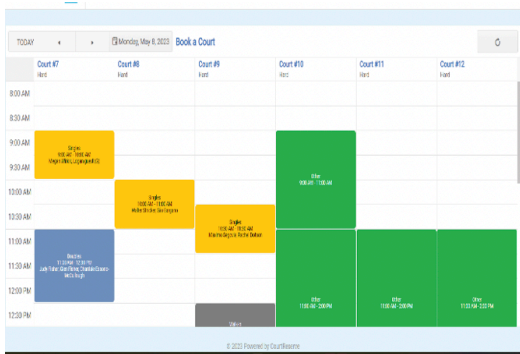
TODAY

Monday, May 8, 2023 Book a Court

| | Court #7 Hard | Court #8 Hard | Court #9 Hard | Court #10 Hard | Court #11 Hard | Court #12 Hard |
|---|---|---|---|---|---|---|
| 8:00 AM | | | | | | |
| 8:30 AM | | | | | | |
| 9:00 AM | Singles 9:00 AM - 10:00 AM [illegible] | | | Other 9:00 AM - 11:00 AM | | |
| 9:30 AM | | | | | | |
| 10:00 AM | | Singles 10:00 AM - 11:00 AM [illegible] | | | | |
| 10:30 AM | | | Singles 10:30 AM - 11:30 AM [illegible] | | | |
| 11:00 AM | Doubles 11:00 AM - 12:30 PM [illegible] | | | Other 11:00 AM - 2:00 PM | Other 11:00 AM - 2:00 PM | Other 11:00 AM - 2:00 PM |
| 11:30 AM | | | | | | |
| 12:00 PM | | | | | | |
| 12:30 PM | | | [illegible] | | | |

© 2020 Powered by CourtReserve